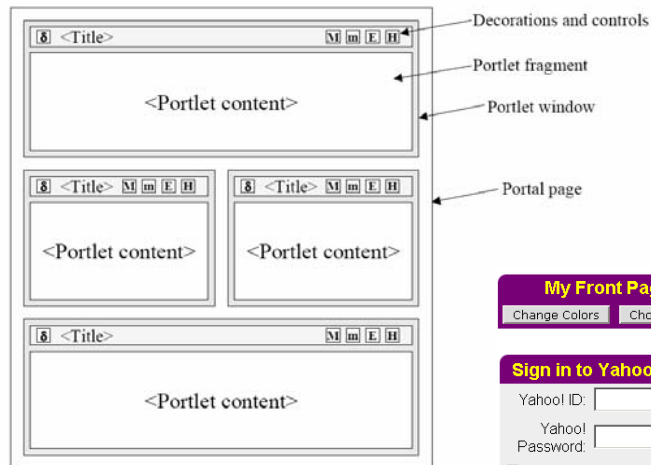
δ <Title> M m E H

<Portlet content>

Decorations and controls

Portlet fragment

Portlet window

δ <Title> M m E H

<Portlet content>

δ <Title> M m E H

<Portlet content>

Portal page

δ <Title> M m E H

<Portlet content>

My Front Pa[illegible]

Change Colors

Cho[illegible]

Sign in to Yahoo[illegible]

Yahoo! ID:

Yahoo! Password: